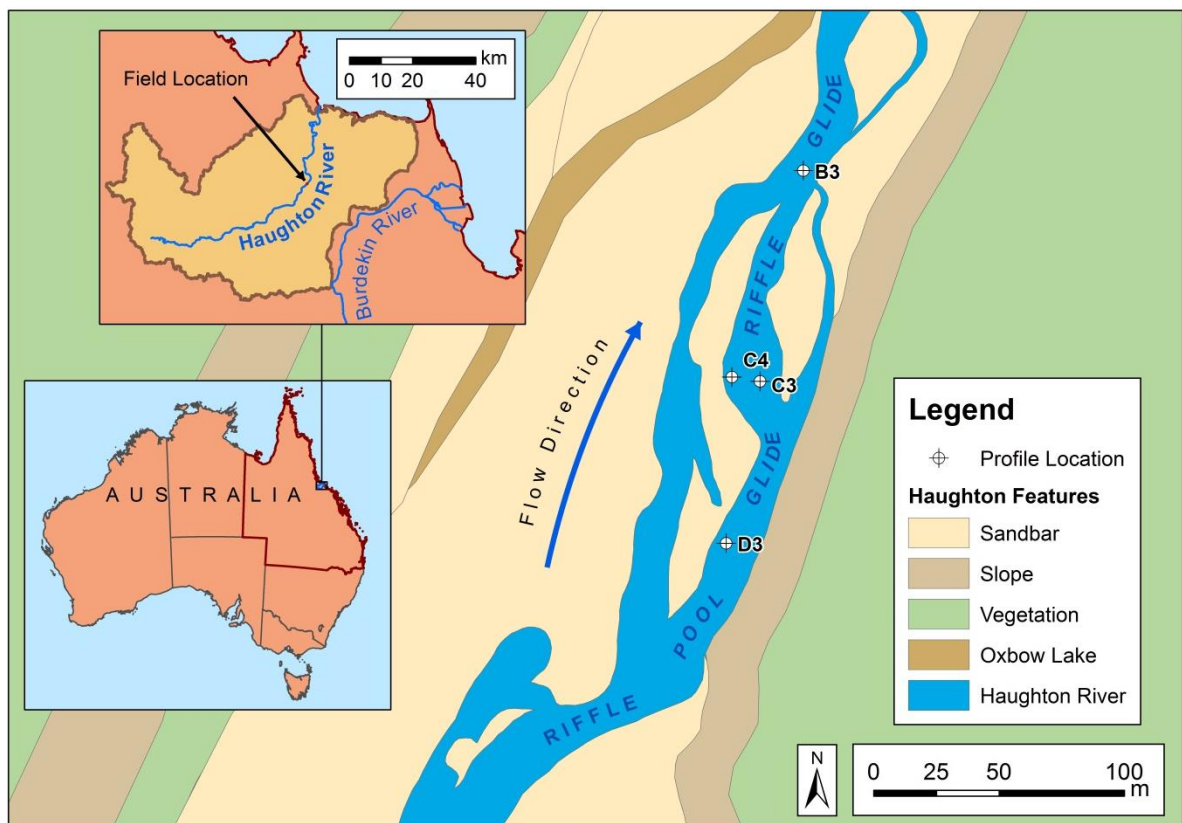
km
0 10 20 40

Field Location

Haughton River

Burdekin River

AUSTRALIA

GLIDE

B3

RIFFLE

C4

C3

Flow Direction

GLIDE

D3

POOL

RIFFLE

Legend

Profile Location

Haughton Features

Sandbar

Slope

Vegetation

Oxbow Lake

Haughton River

N

0 25 50 100 m